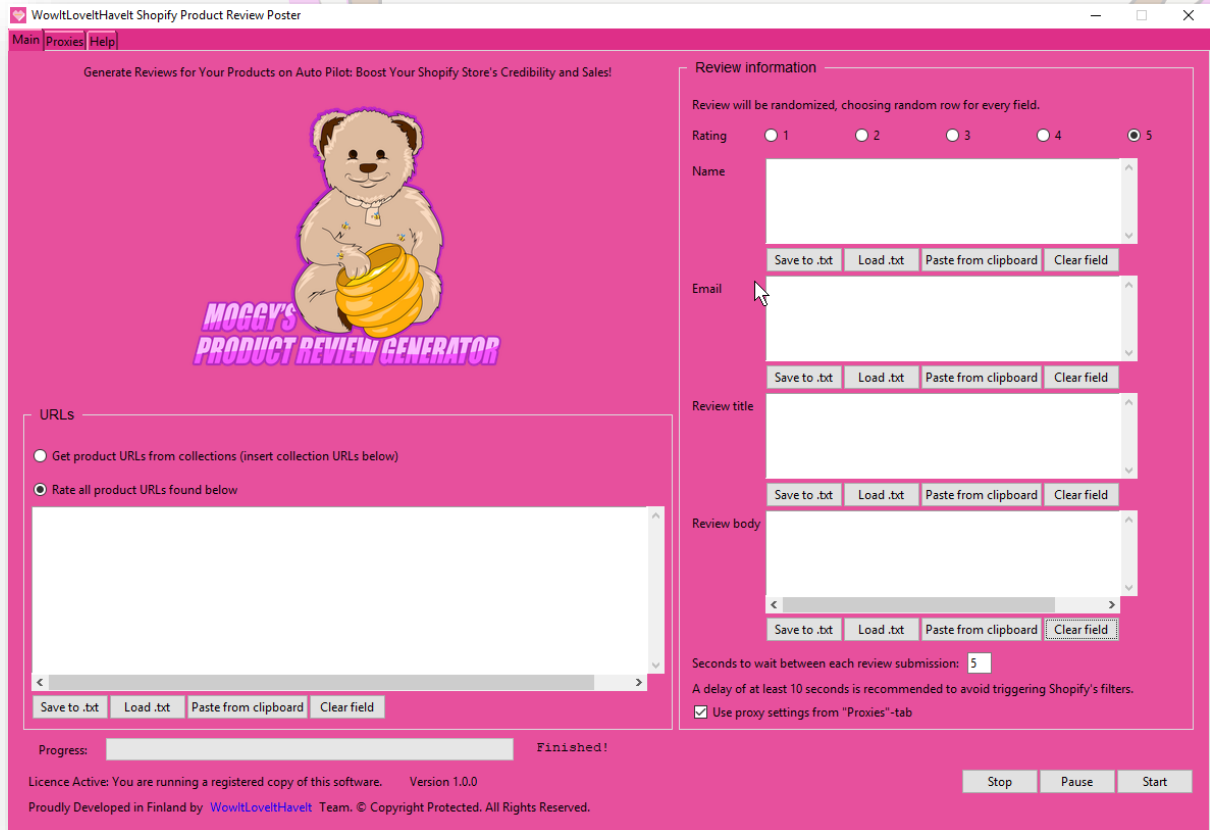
WowItLoveItHaveIt Shopify Product Review Poster

Main Proxies Help

Generate Reviews for Your Products on Auto Pilot: Boost Your Shopify Store's Credibility and Sales!

MOGGY'S PRODUCT REVIEW GENERATOR

URLs

Get product URLs from collections (insert collection URLs below)

Rate all product URLs found below

Save to .txt Load .txt Paste from clipboard Clear field

Review information

Review will be randomized, choosing random row for every field.

Rating 1 2 3 4 5

Name

Save to .txt Load .txt Paste from clipboard Clear field

Email

Save to .txt Load .txt Paste from clipboard Clear field

Review title

Save to .txt Load .txt Paste from clipboard Clear field

Review body

Save to .txt Load .txt Paste from clipboard Clear field

Seconds to wait between each review submission: 5

A delay of at least 10 seconds is recommended to avoid triggering Shopify's filters.

Use proxy settings from "Proxies"-tab

Progress: Finished!

Licence Active: You are running a registered copy of this software. Version 1.0.0

Proudly Developed in Finland by WowItLoveItHaveIt Team. © Copyright Protected. All Rights Reserved.

Stop Pause Start